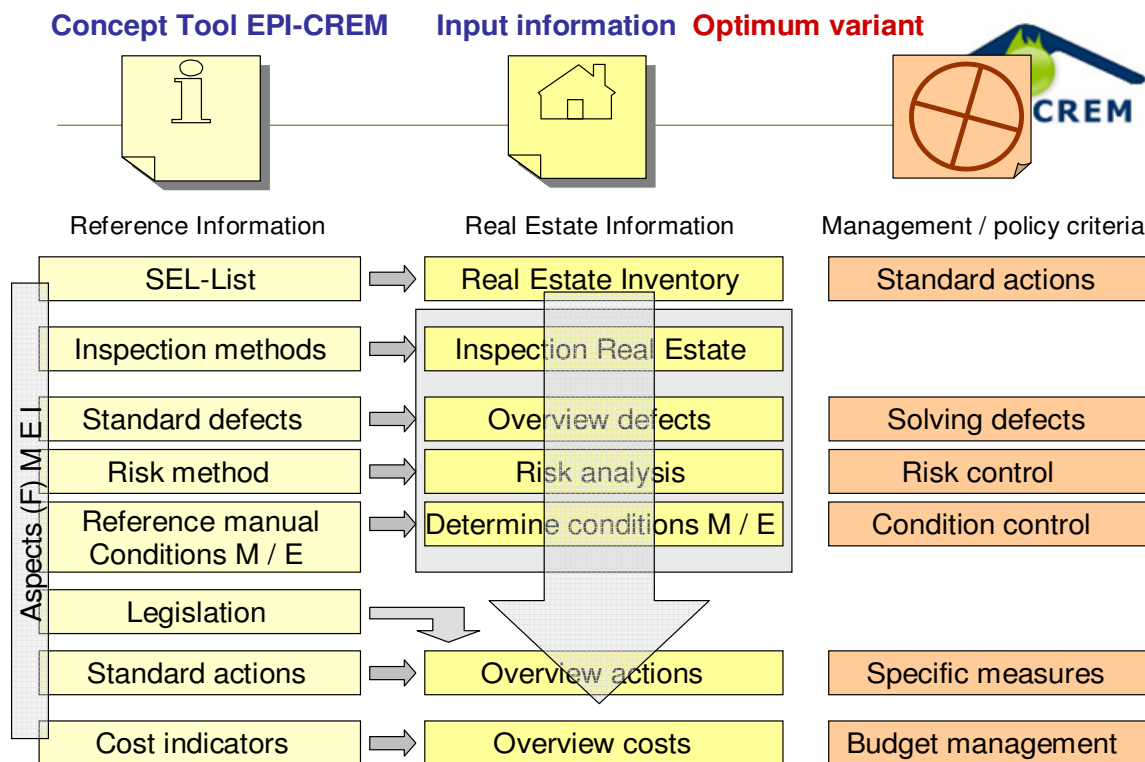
Concept Tool EPI-CREM Input information Optimum variant

CREM

Reference Information

Real Estate Information

Management / policy criteria

Aspects (F) M E I

SEL-List

Real Estate Inventory

Standard actions

Inspection methods

Inspection Real Estate

Standard defects

Overview defects

Solving defects

Risk method

Risk analysis

Risk control

Reference manual Conditions M / E

Determine conditions M / E

Condition control

Legislation

Standard actions

Overview actions

Specific measures

Cost indicators

Overview costs

Budget management